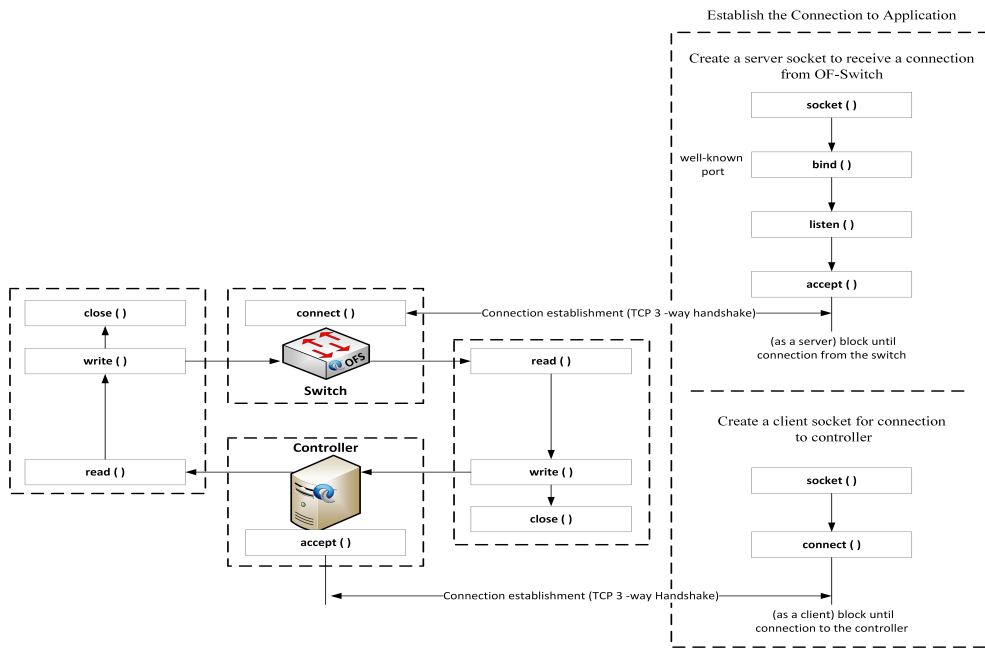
Establish the Connection to Application

Create a server socket to receive a connection from OF-Switch

socket ( )

well-known port

bind ( )

listen ( )

accept ( )

(as a server) block until connection from the switch

close ( )

connect ( )

Connection establishment (TCP 3 -way handshake)

write ( )

OFS

Switch

read ( )

Create a client socket for connection to controller

Controller

read ( )

write ( )

socket ( )

close ( )

connect ( )

accept ( )

Connection establishment (TCP 3 -way Handshake)

(as a client) block until connection to the controller